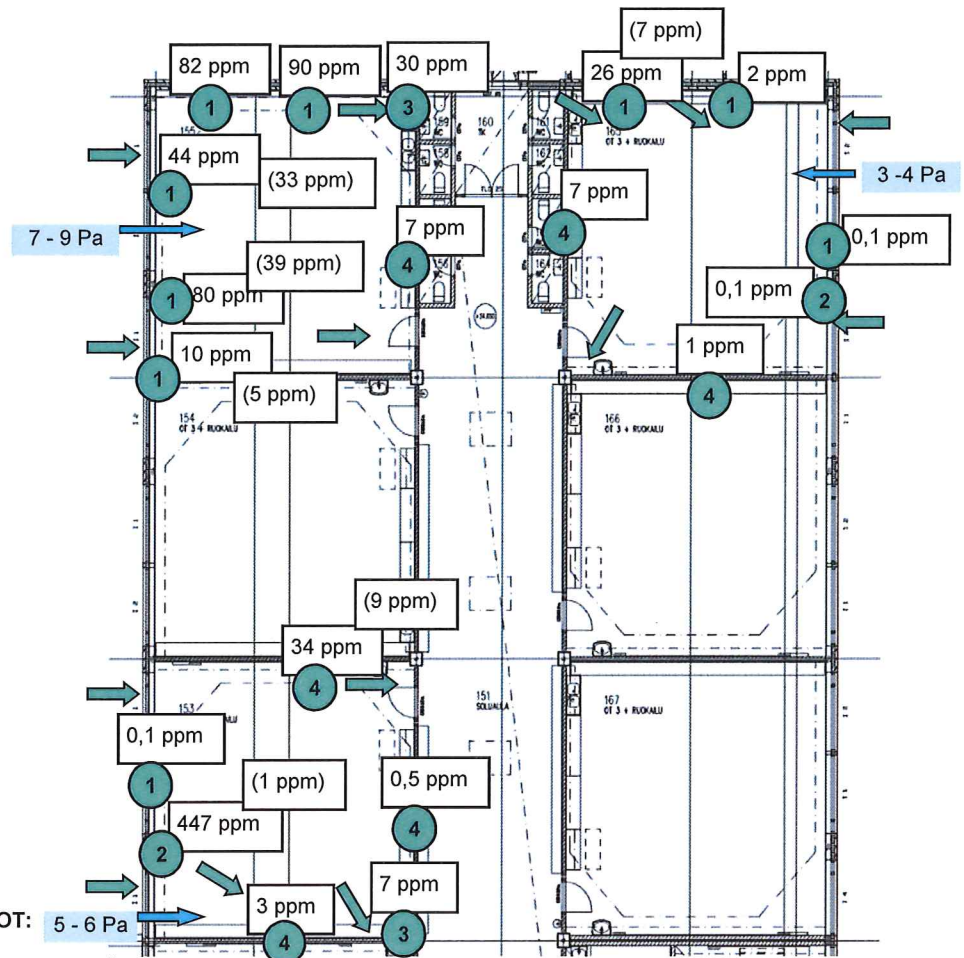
(7 ppm)
82 ppm
90 ppm
30 ppm
26 ppm
2 ppm
1
1
3
1
1
160
44 ppm
(33 ppm)
1
3 -4 Pa
7 ppm
7 - 9 Pa
7 ppm
4
0,1 ppm
4
1
(39 ppm)
0,1 ppm
1
80 ppm
2
10 ppm
1 ppm
1
(5 ppm)
4
154
OT 3-4 RUOKALU
166
OT 3 + RUOKALU
(9 ppm)
34 ppm
4
153
151
SOLUAULA
167
OT 3 + RUOKALU
0,1 ppm
1
(1 ppm)
0,5 ppm
447 ppm
4
2
7 ppm
3 ppm
OT:
5 - 6 Pa
4
3